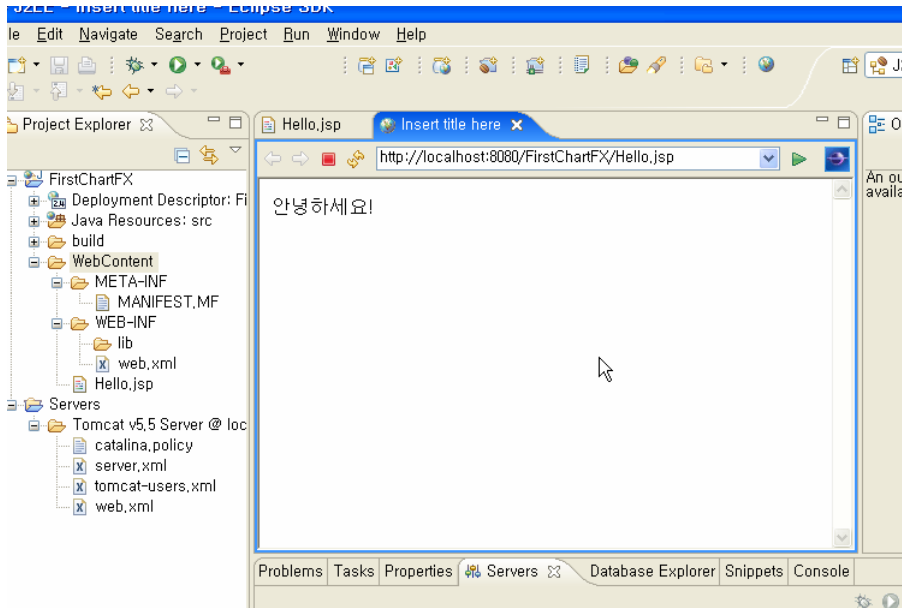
J2EE - Insert title here - Eclipse SDK

le Edit Navigate Search Project Run Window Help

Project Explorer

Hello.jsp Insert title here

http://localhost:8080/FirstChartFX/Hello.jsp

안녕하세요!

FirstChartFX
Deployment Descriptor: Fi
Java Resources: src
build
WebContent
META-INF
MANIFEST.MF
WEB-INF
lib
web.xml
Hello.jsp
Servers
Tomcat v5.5 Server @ loc
catalina.policy
server.xml
tomcat-users.xml
web.xml

An ou
availa

Problems Tasks Properties Servers Database Explorer Snippets Console